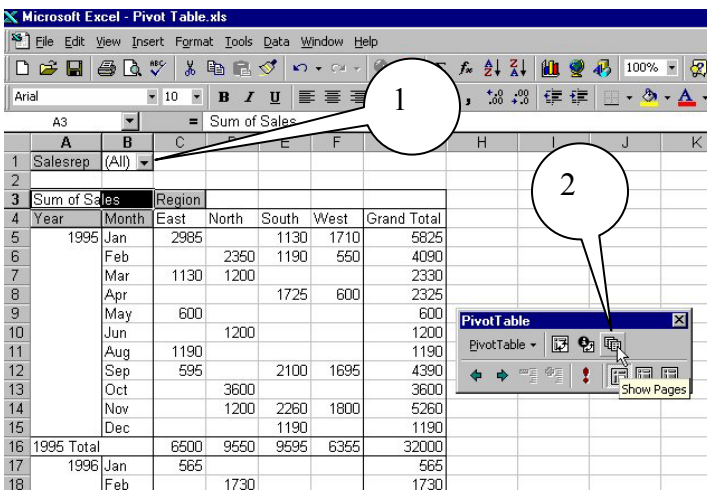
Microsoft Excel - Pivot Table.xls

File Edit View Insert Format Tools Data Window Help

100%

Arial 10 B I U

A3 = Sum of Sales

1

2

| | A | B | C | D | E | F | G | H | I | J | K |
|---|---|---|---|---|---|---|---|---|---|---|---|
| 1 | Salesrep | (All) | | | | | | | | | |
| 2 | | | | | | | | | | | |
| 3 | Sum of Sales | | Region | | | | | | | | |
| 4 | Year | Month | East | North | South | West | Grand Total | | | | |
| 5 | 1995 | Jan | 2985 | | 1130 | 1710 | 5825 | | | | |
| 6 | | Feb | | 2350 | 1190 | 550 | 4090 | | | | |
| 7 | | Mar | 1130 | 1200 | | | 2330 | | | | |
| 8 | | Apr | | | 1725 | 600 | 2325 | | | | |
| 9 | | May | 600 | | | | 600 | | | | |
| 10 | | Jun | | 1200 | | | 1200 | | | | |
| 11 | | Aug | 1190 | | | | 1190 | | | | |
| 12 | | Sep | 595 | | 2100 | 1695 | 4390 | | | | |
| 13 | | Oct | | 3600 | | | 3600 | | | | |
| 14 | | Nov | | 1200 | 2260 | 1800 | 5260 | | | | |
| 15 | | Dec | | | 1190 | | 1190 | | | | |
| 16 | 1995 Total | | 6500 | 9550 | 9595 | 6355 | 32000 | | | | |
| 17 | 1996 | Jan | 565 | | | | 565 | | | | |
| 18 | | Feb | | 1730 | | | 1730 | | | | |

PivotTable

PivotTable

Show Pages